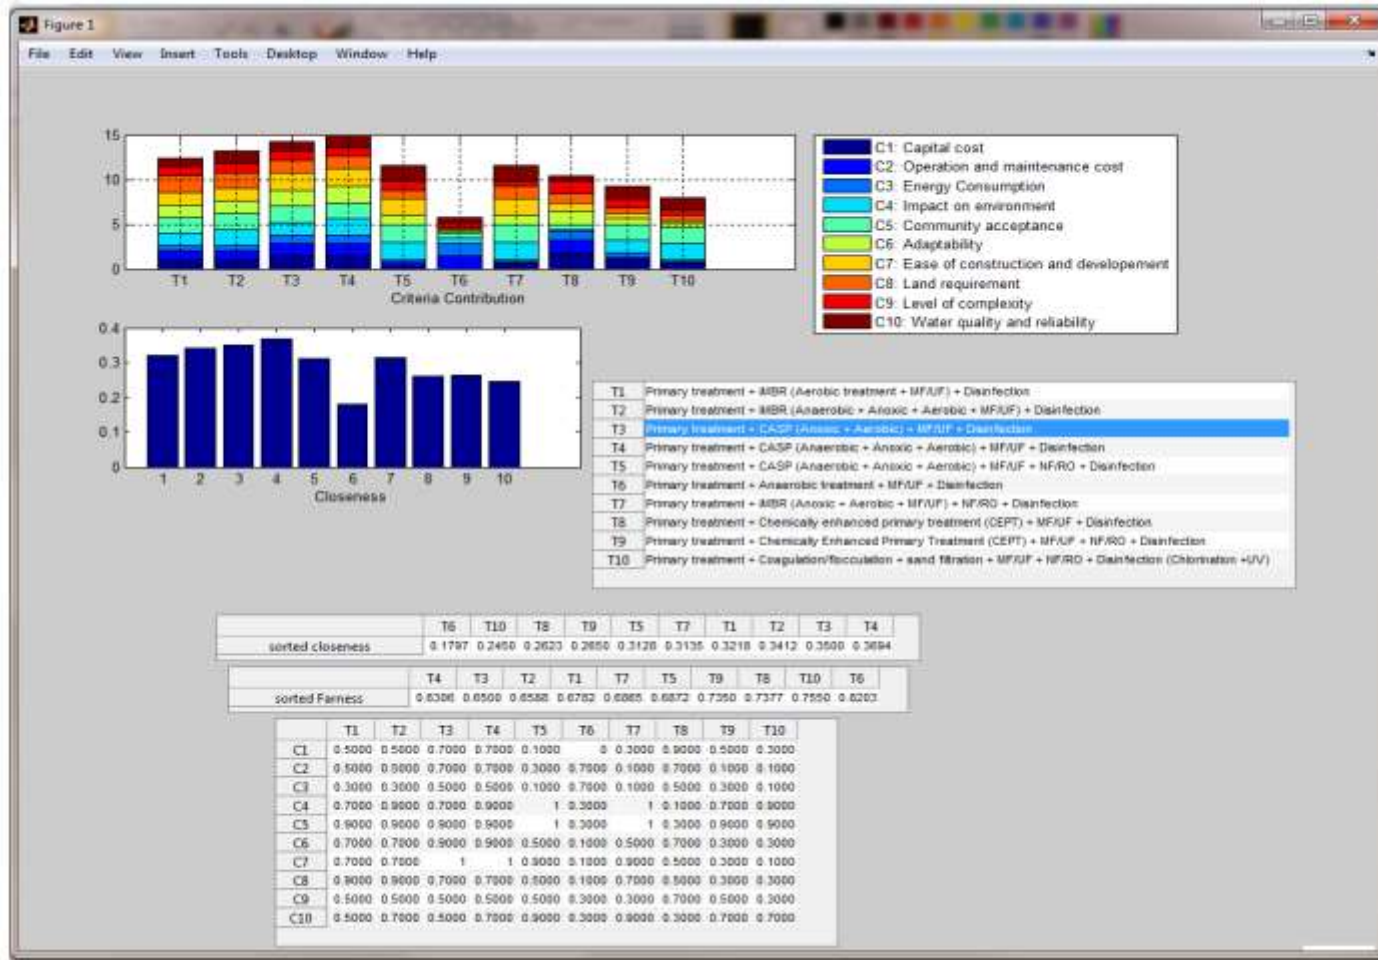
Figure 1

File Edit View Insert Tools Desktop Window Help

15
10
5
0
T1 T2 T3 T4 T5 T6 T7 T8 T9 T10
Criteria Contribution

C1: Capital cost
C2: Operation and maintenance cost
C3: Energy Consumption
C4: Impact on environment
C5: Community acceptance
C6: Adaptability
C7: Ease of construction and developement
C8: Land requirement
C9: Level of complexity
C10: Water quality and reliability

0.4
0.3
0.2
0.1
0
1 2 3 4 5 6 7 8 9 10
Closeness

| | |
|---|---|
| T1 | Primary treatment + MBR (Aerobic treatment + MF/UF) + Disinfection |
| T2 | Primary treatment + MBR (Anaerobic + Anoxic + Aerobic + MF/UF) + Disinfection |
| T3 | Primary treatment + CASP (Anoxic + Aerobic) + MF/UF + Disinfection |
| T4 | Primary treatment + CASP (Anaerobic + Anoxic + Aerobic) + MF/UF + Disinfection |
| T5 | Primary treatment + CASP (Anaerobic + Anoxic + Aerobic) + MF/UF + NF/RO + Disinfection |
| T6 | Primary treatment + Anaerobic treatment + MF/UF + Disinfection |
| T7 | Primary treatment + MBR (Anoxic + Aerobic + MF/UF) + NF/RO + Disinfection |
| T8 | Primary treatment + Chemically enhanced primary treatment (CEPT) + MF/UF + Disinfection |
| T9 | Primary treatment + Chemically Enhanced Primary Treatment (CEPT) + MF/UF + NF/RO + Disinfection |
| T10 | Primary treatment + Coagulation/flocculation + sand filtration + MF/UF + NF/RO + Disinfection (Chlorination +UV) |

| | T6 | T10 | T8 | T9 | T5 | T7 | T1 | T2 | T3 | T4 |
|---|---|---|---|---|---|---|---|---|---|---|
| sorted closeness | 0.1797 | 0.2450 | 0.2623 | 0.2650 | 0.3128 | 0.3135 | 0.3218 | 0.3412 | 0.3500 | 0.3694 |

| | T4 | T3 | T2 | T1 | T7 | T5 | T9 | T8 | T10 | T6 |
|---|---|---|---|---|---|---|---|---|---|---|
| sorted Farness | 0.6306 | 0.6500 | 0.6588 | 0.6782 | 0.6865 | 0.6872 | 0.7350 | 0.7377 | 0.7550 | 0.8203 |

| | T1 | T2 | T3 | T4 | T5 | T6 | T7 | T8 | T9 | T10 |
|---|---|---|---|---|---|---|---|---|---|---|
| C1 | 0.5000 | 0.5000 | 0.7000 | 0.7000 | 0.1000 | 0 | 0.3000 | 0.9000 | 0.5000 | 0.3000 |
| C2 | 0.5000 | 0.5000 | 0.7000 | 0.7000 | 0.3000 | 0.7000 | 0.1000 | 0.7000 | 0.1000 | 0.1000 |
| C3 | 0.3000 | 0.3000 | 0.5000 | 0.5000 | 0.1000 | 0.7000 | 0.1000 | 0.5000 | 0.3000 | 0.1000 |
| C4 | 0.7000 | 0.9000 | 0.7000 | 0.9000 | 1 | 0.3000 | 1 | 0.1000 | 0.7000 | 0.9000 |
| C5 | 0.9000 | 0.9000 | 0.9000 | 0.9000 | 1 | 0.3000 | 1 | 0.3000 | 0.9000 | 0.9000 |
| C6 | 0.7000 | 0.7000 | 0.9000 | 0.9000 | 0.5000 | 0.1000 | 0.5000 | 0.7000 | 0.3000 | 0.3000 |
| C7 | 0.7000 | 0.7000 | 1 | 1 | 0.9000 | 0.1000 | 0.9000 | 0.5000 | 0.3000 | 0.1000 |
| C8 | 0.9000 | 0.9000 | 0.7000 | 0.7000 | 0.5000 | 0.1000 | 0.7000 | 0.5000 | 0.3000 | 0.3000 |
| C9 | 0.5000 | 0.5000 | 0.5000 | 0.5000 | 0.5000 | 0.3000 | 0.3000 | 0.7000 | 0.5000 | 0.3000 |
| C10 | 0.5000 | 0.7000 | 0.5000 | 0.7000 | 0.9000 | 0.3000 | 0.9000 | 0.3000 | 0.7000 | 0.7000 |